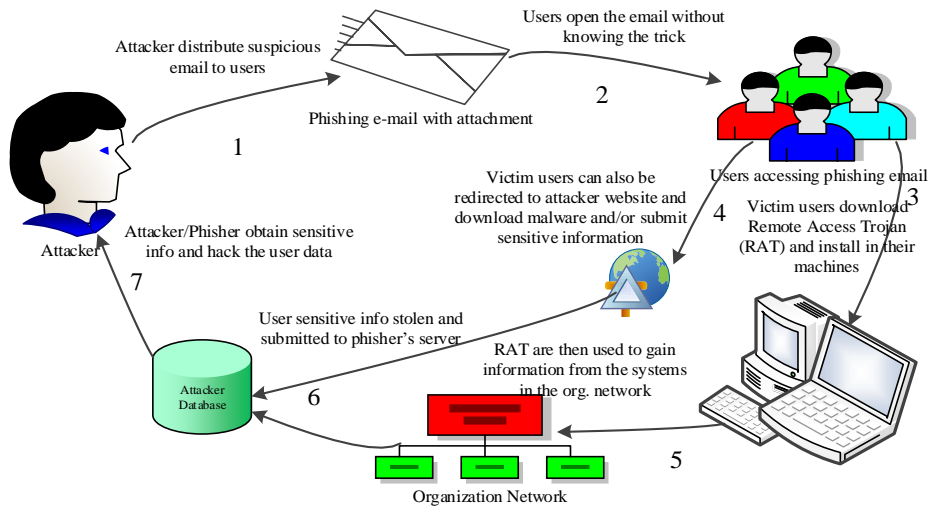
Attacker distribute suspicious email to users

Phishing e-mail with attachment

Users open the email without knowing the trick

2

1

Attacker

Users accessing phishing email

3

Victim users download Remote Access Trojan (RAT) and install in their machines

Victim users can also be redirected to attacker website and download malware and/or submit sensitive information

4

Attacker/Phisher obtain sensitive info and hack the user data

7

User sensitive info stolen and submitted to phisher's server

6

Attacker Database

RAT are then used to gain information from the systems in the org. network

5

Organization Network